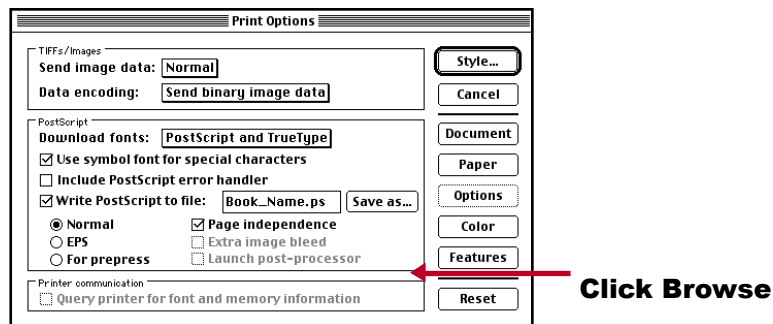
Print Options

TIFFs/Images
Send image data: Normal
Data encoding: Send binary image data

PostScript
Download fonts: PostScript and TrueType
☑ Use symbol font for special characters
☐ Include PostScript error handler
☑ Write PostScript to file: Book_Name.ps Save as...
◉ Normal
○ EPS
○ For prepress
☑ Page independence
☐ Extra image bleed
☐ Launch post-processor

Printer communication
☐ Query printer for font and memory information

Style...
Cancel
Document
Paper
Options
Color
Features
Reset

Click Browse